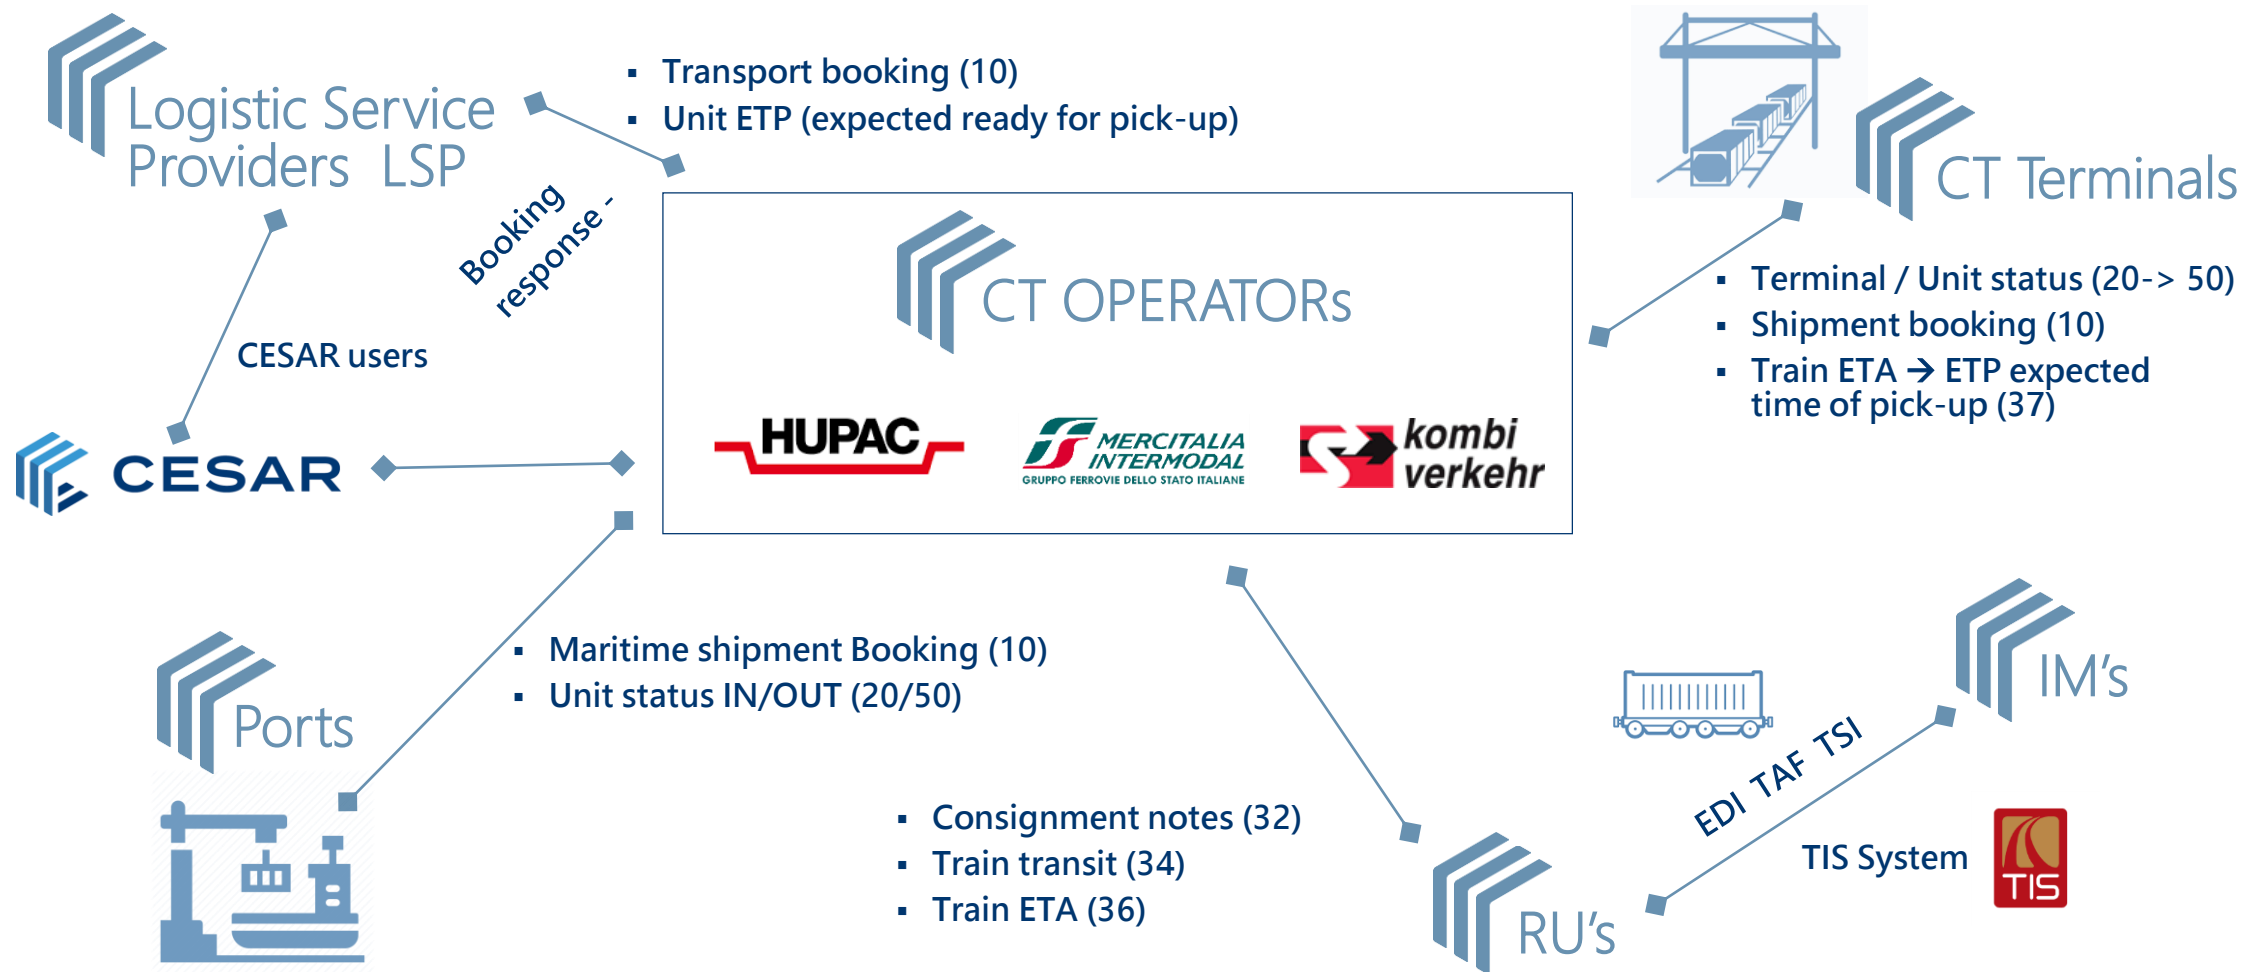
Logistic Service Providers LSP

- Transport booking (10)
- Unit ETP (expected ready for pick-up)

CT Terminals

Booking response -

CESAR users

CT OPERATORs

HUPAC

MERCITALIA INTERMODAL
GRUPPO FERROVIE DELLO STATO ITALIANE

kombi verkehr

- Terminal / Unit status (20-> 50)
- Shipment booking (10)
- Train ETA → ETP expected time of pick-up (37)

CESAR

Ports

- Maritime shipment Booking (10)
- Unit status IN/OUT (20/50)

IM's

EDI TAF TSI

TIS System

TIS

- Consignment notes (32)
- Train transit (34)
- Train ETA (36)

RU's